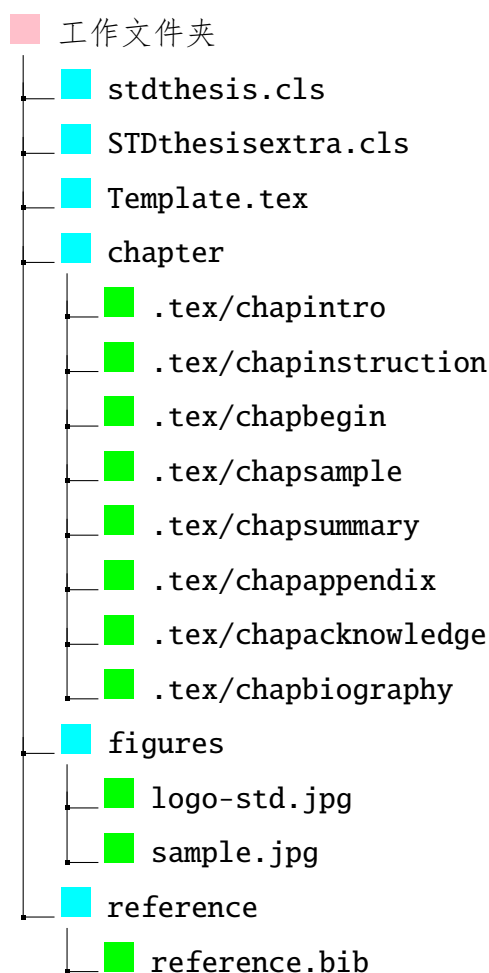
工作文件夹

stdthesis.cls

STDthesisextra.cls

Template.tex

chapter

.tex/chapintro

.tex/chapinstruction

.tex/chapbegin

.tex/chapsample

.tex/chapsummary

.tex/chapappendix

.tex/chapacknowledge

.tex/chapbiography

figures

logo-std.jpg

sample.jpg

reference

reference.bib